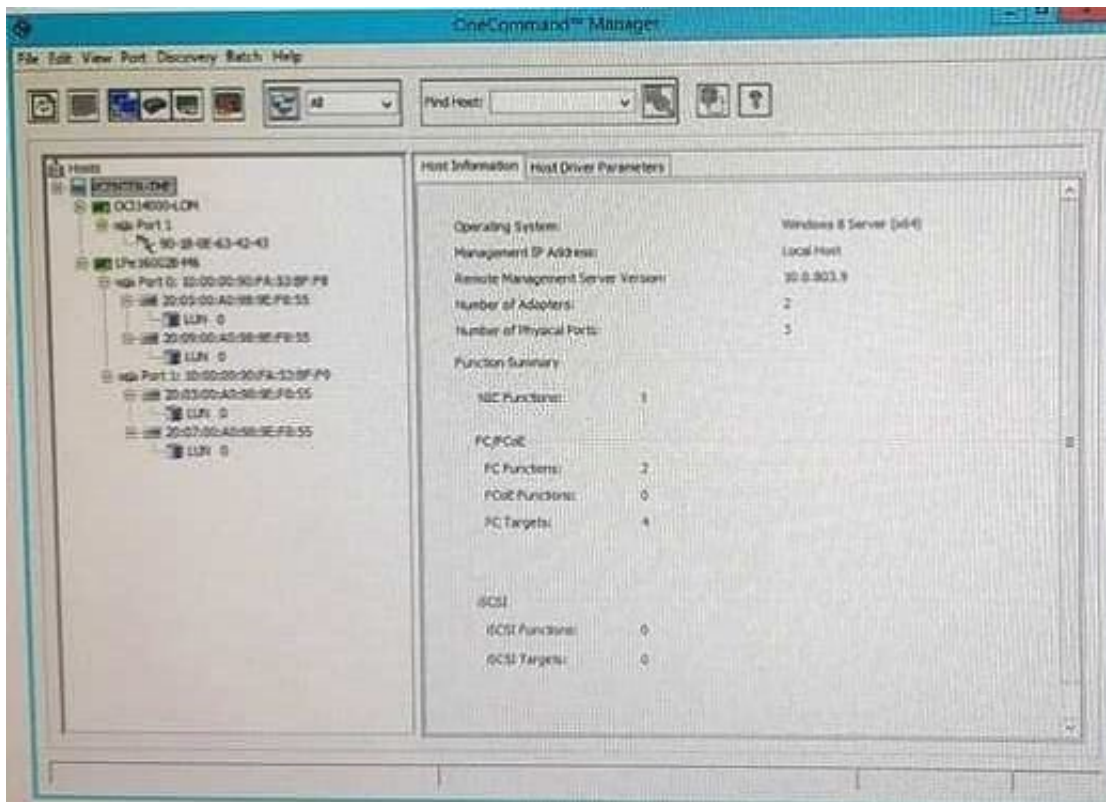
OneCommand™ Manager

File Edit View Port Discovery Batch Help

All

Find Host:

Hosts
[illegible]
OCl14000-LOM
Port 1
90-18-0E-63-42-43
LPe16002B-M6
Port 0: 10:00:00:90:FA:53:BF:F8
20:05:00:A0:98:9E:F8:55
LUN 0
20:09:00:A0:98:9E:F8:55
LUN 0
Port 1: 10:00:00:90:FA:53:BF:F9
20:03:00:A0:98:9E:F8:55
LUN 0
20:07:00:A0:98:9E:F8:55
LUN 0

Host Information | Host Driver Parameters

Operating System: Windows 8 Server (x64)
Management IP Address: Local Host
Remote Management Server Version: 10.0.803.9
Number of Adapters: 2
Number of Physical Ports: 3

Function Summary

NIC Functions: 1

FC/FCoE

FC Functions: 2
FCoE Functions: 0
FC Targets: 4

iSCSI

iSCSI Functions: 0
iSCSI Targets: 0